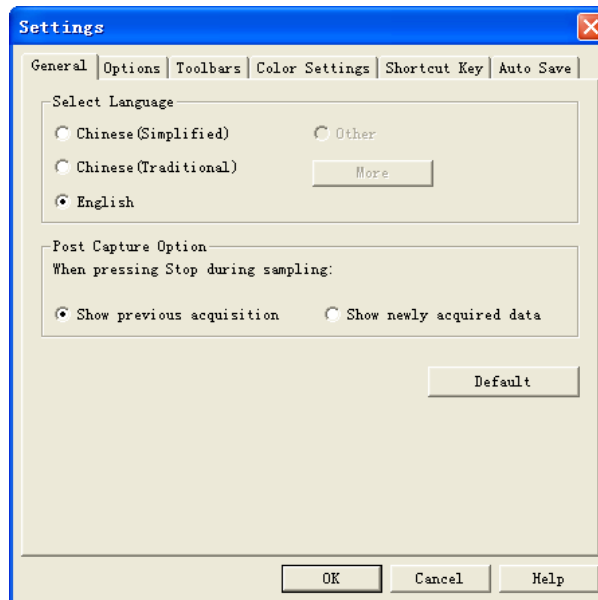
Settings

General | Options | Toolbars | Color Settings | Shortcut Key | Auto Save

Select Language

Chinese(Simplified)

Other

Chinese(Traditional)

More

English

Post Capture Option

When pressing Stop during sampling:

Show previous acquisition

Show newly acquired data

Default

OK

Cancel

Help